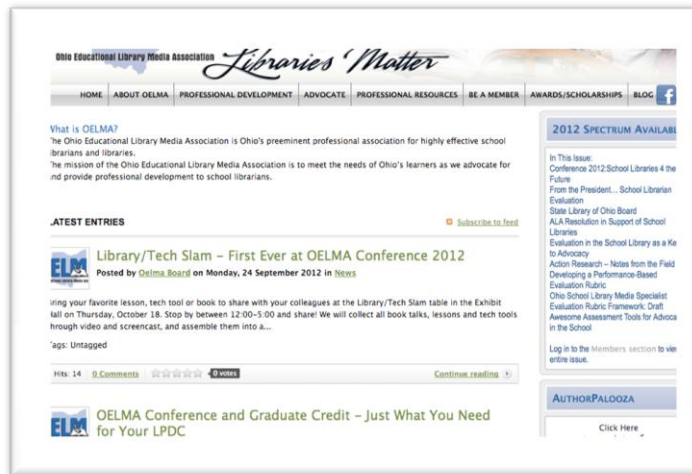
Ohio Educational Library Media Association Libraries Matter

HOME | ABOUT OELMA | PROFESSIONAL DEVELOPMENT | ADVOCATE | PROFESSIONAL RESOURCES | BE A MEMBER | AWARDS/SCHOLARSHIPS | BLOG

What is OELMA?
he Ohio Educational Library Media Association is Ohio's preeminent professional association for highly effective school librarians and libraries.
he mission of the Ohio Educational Library Media Association is to meet the needs of Ohio's learners as we advocate for nd provide professional development to school librarians.

ATEST ENTRIES

Subscribe to feed

Library/Tech Slam – First Ever at OELMA Conference 2012
Posted by Oelma Board on Monday, 24 September 2012 in News

ring your favorite lesson, tech tool or book to share with your colleagues at the Library/Tech Slam table in the Exhibit all on Thursday, October 18. Stop by between 12:00-5:00 and share! We will collect all book talks, lessons and tech tools hrough video and screencast, and assemble them into a...

ags: Untagged

Hits: 14 | 0 Comments | 0 votes | Continue reading

OELMA Conference and Graduate Credit – Just What You Need for Your LPDC

2012 SPECTRUM AVAILAB

In This Issue:
Conference 2012:School Libraries 4 the Future
From the President… School Librarian Evaluation
State Library of Ohio Board
ALA Resolution in Support of School Libraries
Evaluation in the School Library as a Ke to Advocacy
Action Research – Notes from the Field
Developing a Performance-Based Evaluation Rubric
Ohio School Library Media Specialist Evaluation Rubric Framework: Draft
Awesome Assessment Tools for Advoca in the School

Log in to the Members section to vie entire issue.

AUTHORPALOOZA

Click Here